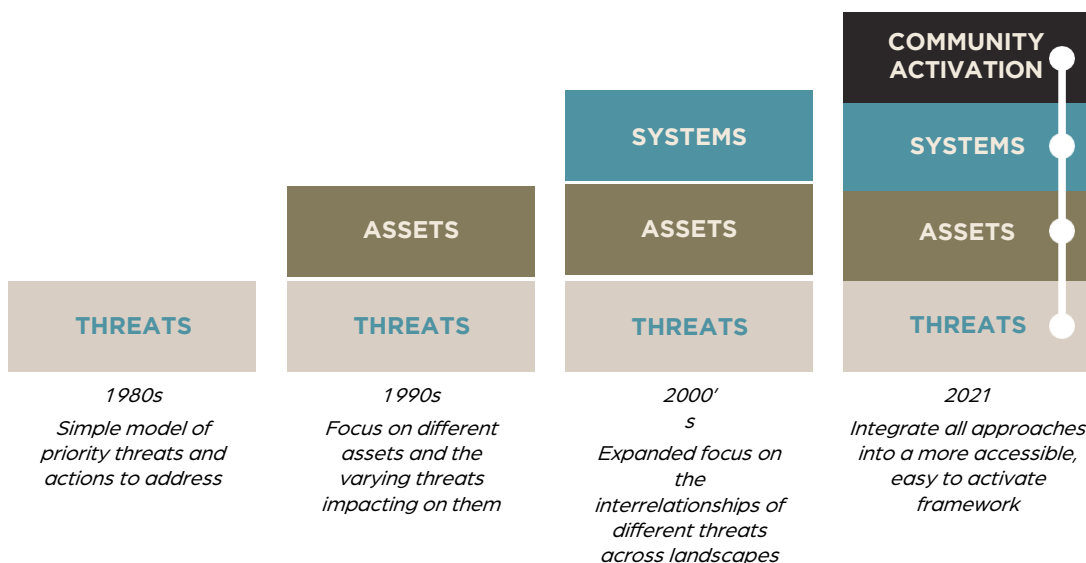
THREATS

1980s

Simple model of priority threats and actions to address

ASSETS

THREATS

1990s

Focus on different assets and the varying threats impacting on them

SYSTEMS

ASSETS

THREATS

2000’s

Expanded focus on the interrelationships of different threats across landscapes

COMMUNITY ACTIVATION

SYSTEMS

ASSETS

THREATS

2021

Integrate all approaches into a more accessible, easy to activate framework